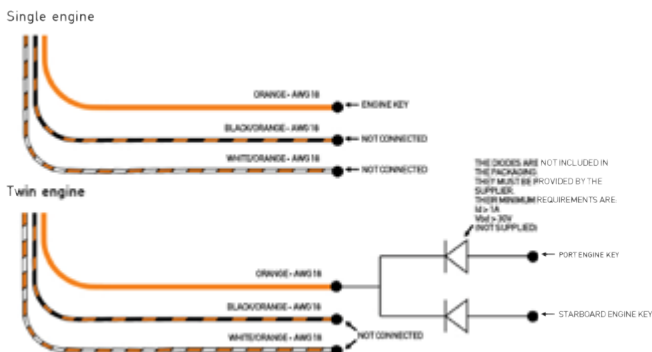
Single engine

ORANGE - AWG 18
ENGINE KEY
BLACK/ORANGE - AWG 18
NOT CONNECTED
WHITE/ORANGE - AWG 18
NOT CONNECTED

Twin engine

THE DIODES ARE NOT INCLUDED IN THE PACKAGING. THEY MUST BE PROVIDED BY THE SUPPLIER. THEIR MINIMUM REQUIREMENTS ARE: Id > 1A Vbd > 30V (NOT SUPPLIED)

ORANGE - AWG 18
PORT ENGINE KEY
BLACK/ORANGE - AWG 18
STARBOARD ENGINE KEY
WHITE/ORANGE - AWG 18
NOT CONNECTED